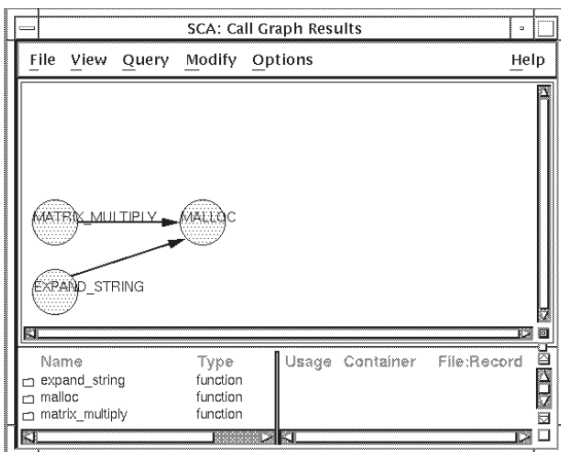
SCA: Call Graph Results

File View Query Modify Options Help

MATRIX_MULTIPLY

MALLOC

EXPAND_STRING

| Name | Type |
|---|---|
| expand_string | function |
| malloc | function |
| matrix_multiply | function |

Usage Container File:Record